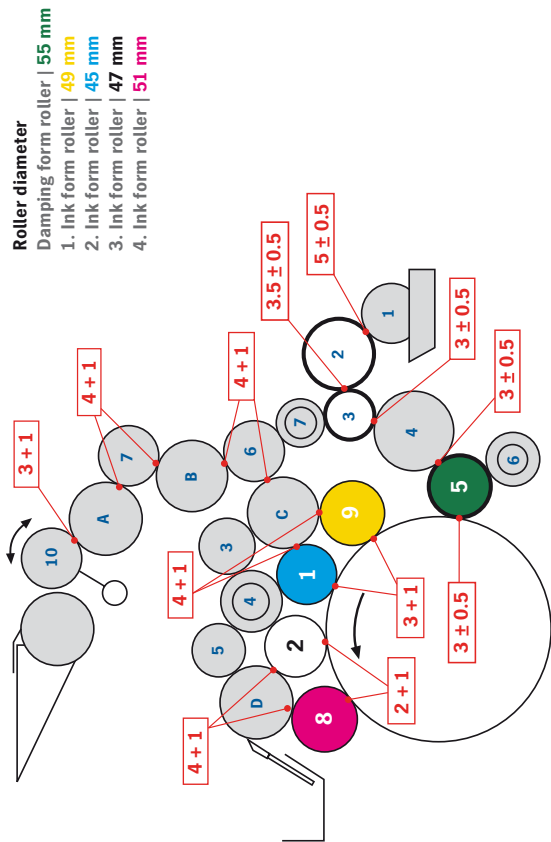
Roller diameter
Damping form roller | 55 mm
1. Ink form roller | 49 mm
2. Ink form roller | 45 mm
3. Ink form roller | 47 mm
4. Ink form roller | 51 mm

3 + 1
4 + 1
4 + 1
3.5 ± 0.5
5 ± 0.5
3 ± 0.5
3 ± 0.5
10
A
7
B
6
7
2
1
3
4
5
6
C
9
3
1
4
3 + 1
4 + 1
5
2
3 ± 0.5
D
8
2 + 1
4 + 1